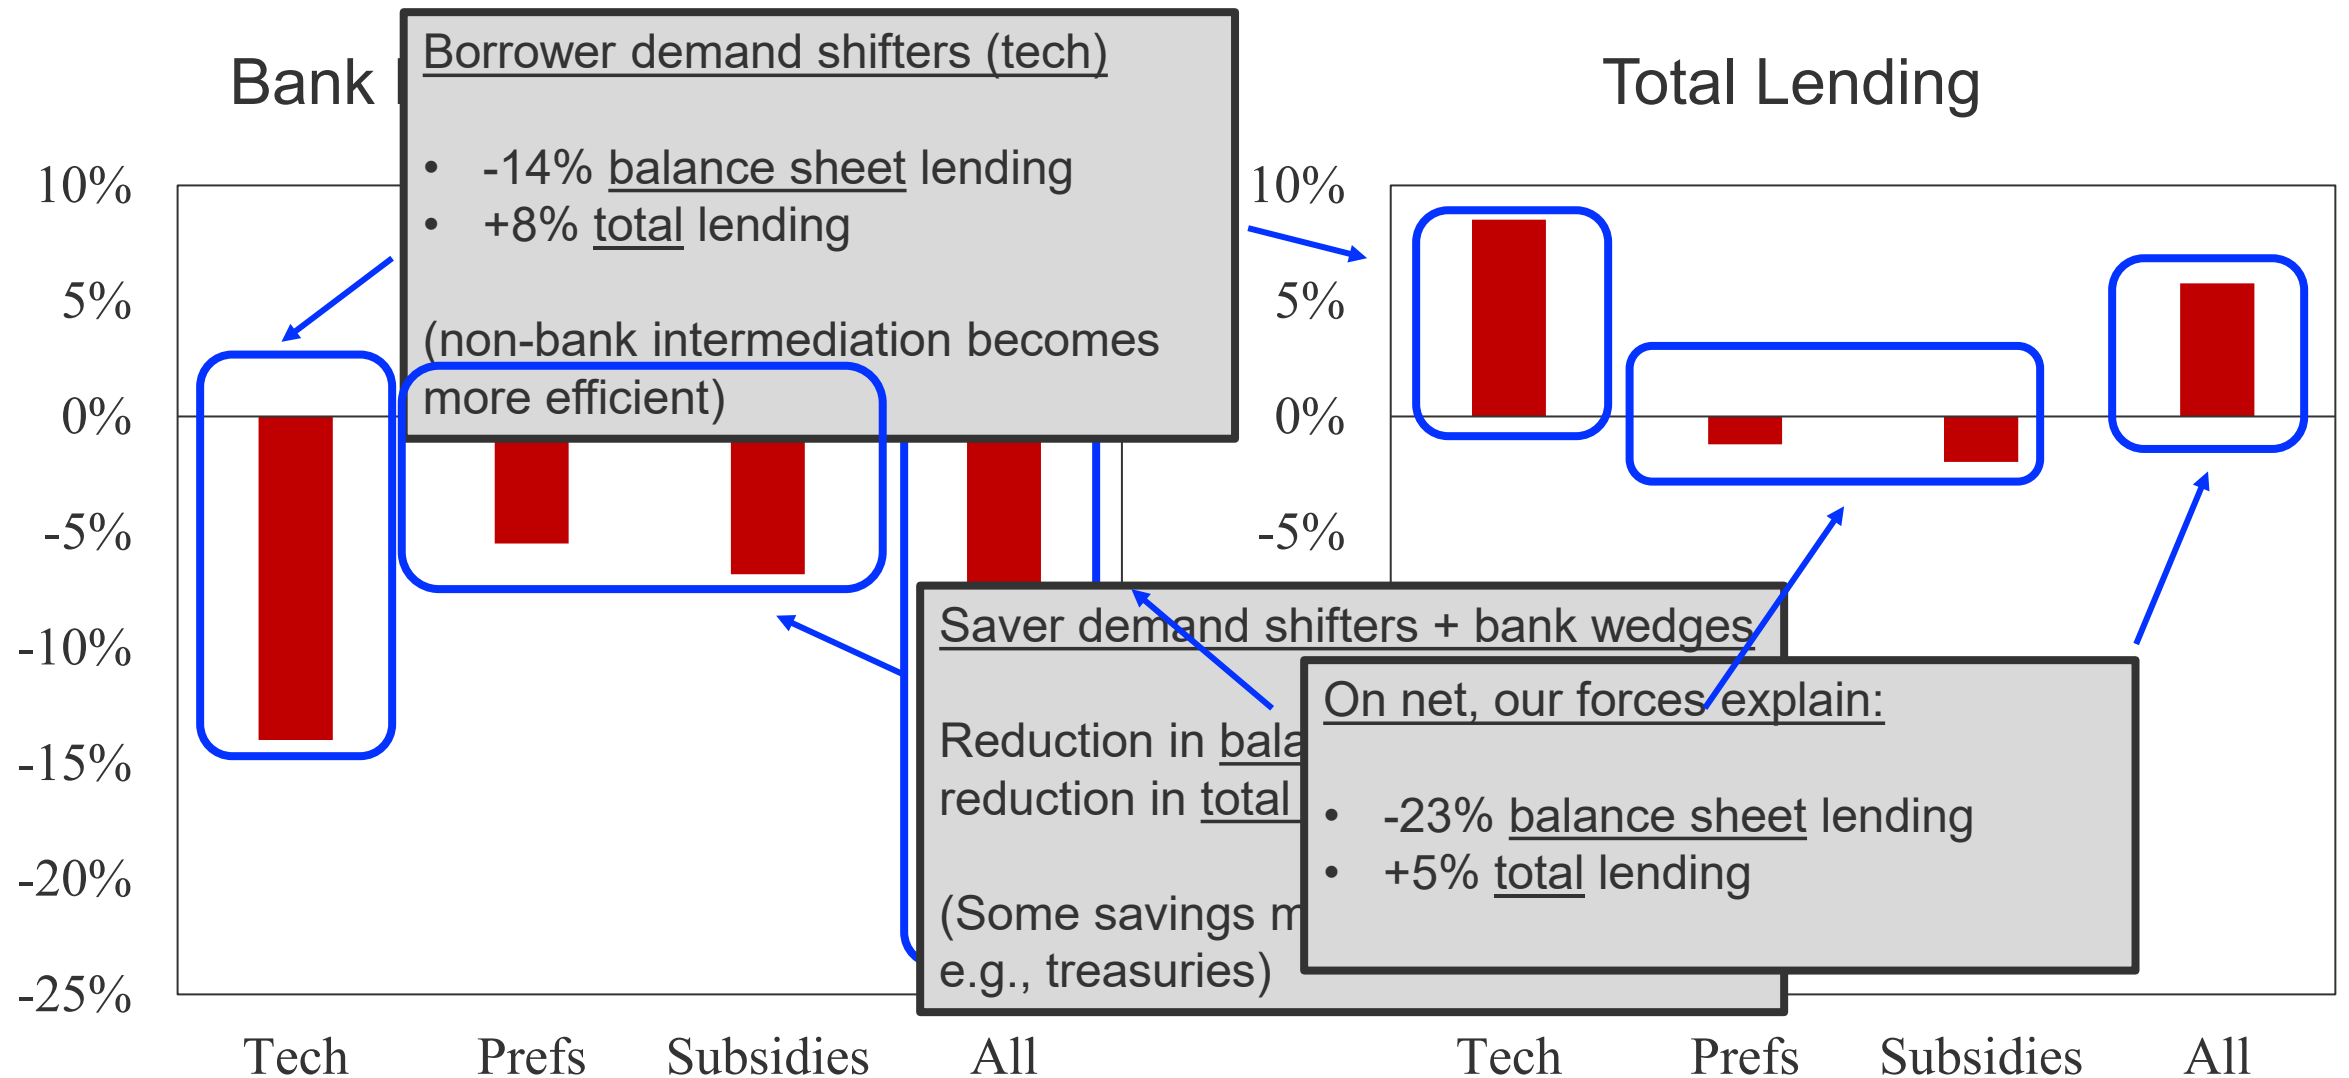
Bank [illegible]

Total Lending

Borrower demand shifters (tech)

- -14% balance sheet lending
- +8% total lending

(non-bank intermediation becomes more efficient)

Saver demand shifters + bank wedges

Reduction in bala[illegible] reduction in total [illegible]

(Some savings m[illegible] e.g., treasuries)

On net, our forces explain:

- -23% balance sheet lending
- +5% total lending

10%
5%
0%
-5%
-10%
-15%
-20%
-25%

Tech Prefs Subsidies All

10%
5%
0%
-5%

Tech Prefs Subsidies All